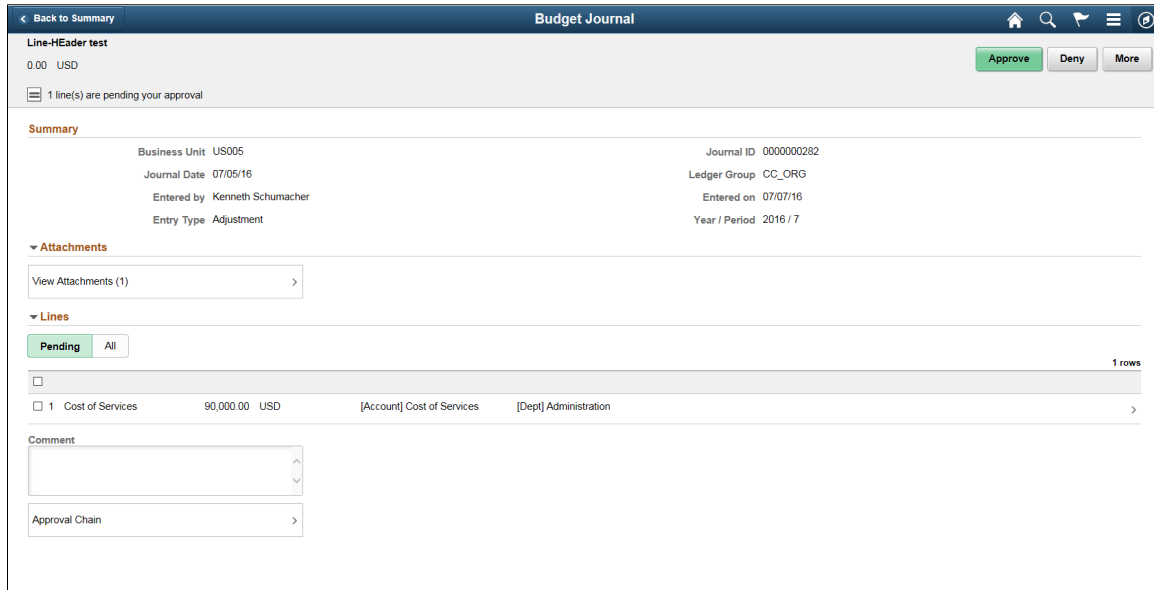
Back to Summary

Budget Journal

Line-HEader test

0.00 USD

Approve Deny More

1 line(s) are pending your approval

Summary

Business Unit US005
Journal Date 07/05/16
Entered by Kenneth Schumacher
Entry Type Adjustment

Journal ID 0000000282
Ledger Group CC_ORG
Entered on 07/07/16
Year / Period 2016 / 7

Attachments

View Attachments (1)

Lines

Pending All

1 rows

1 Cost of Services 90,000.00 USD [Account] Cost of Services [Dept] Administration

Comment

Approval Chain